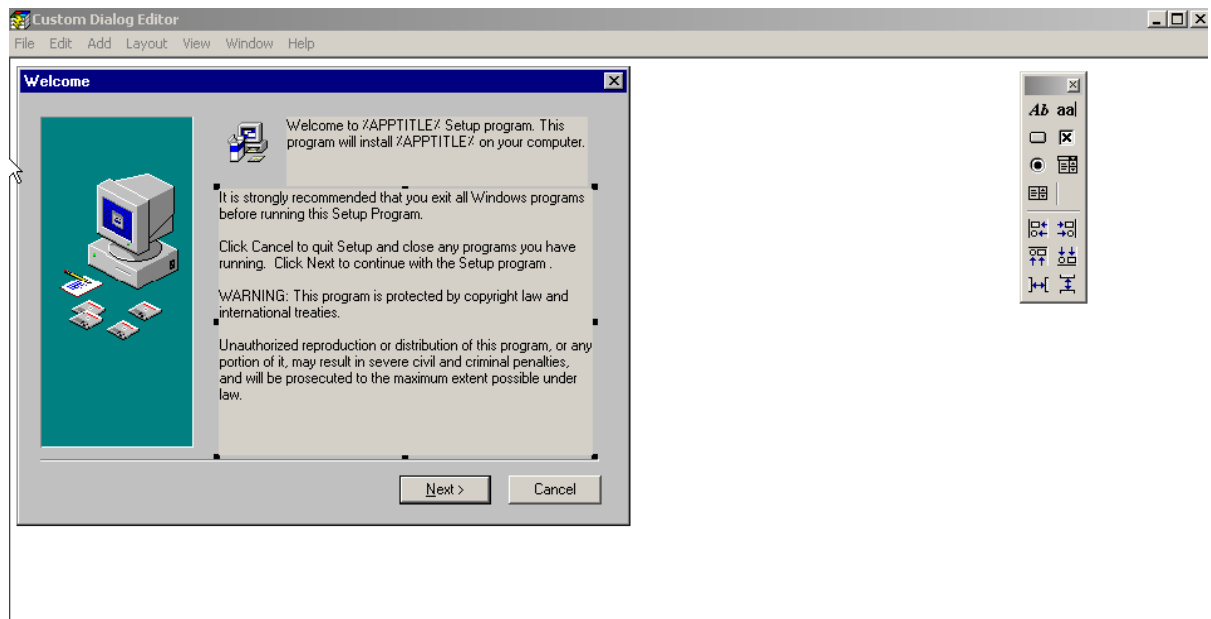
Custom Dialog Editor

File Edit Add Layout View Window Help

Welcome

Welcome to %APPTITLE% Setup program. This program will install %APPTITLE% on your computer.

It is strongly recommended that you exit all Windows programs before running this Setup Program.

Click Cancel to quit Setup and close any programs you have running. Click Next to continue with the Setup program .

WARNING: This program is protected by copyright law and international treaties.

Unauthorized reproduction or distribution of this program, or any portion of it, may result in severe civil and criminal penalties, and will be prosecuted to the maximum extent possible under law.

Next >

Cancel

Ab aa